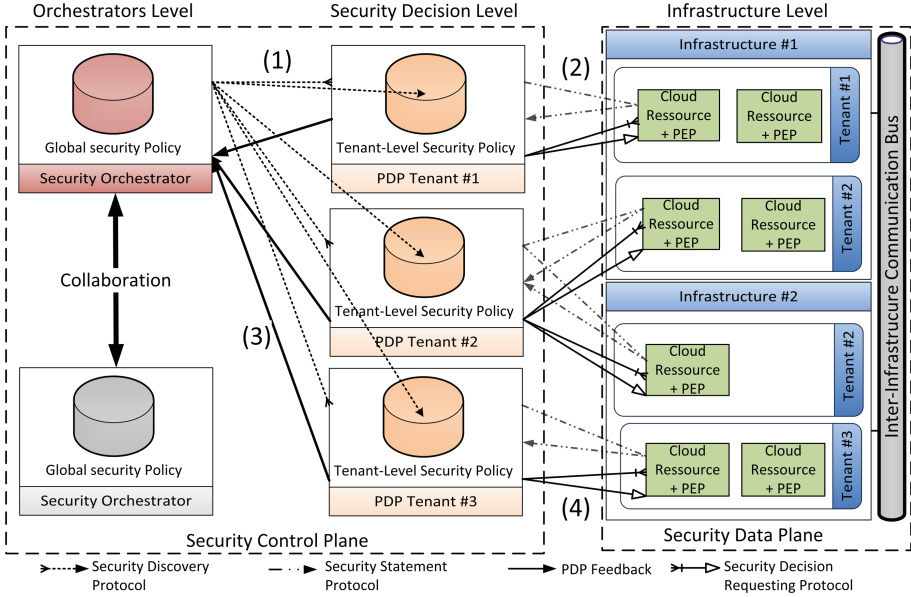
Orchestrators Level

Security Decision Level

Infrastructure Level

(1)

(2)

Global security Policy

Security Orchestrator

Tenant-Level Security Policy

PDP Tenant #1

Infrastructure #1

Cloud Ressource + PEP

Cloud Ressource + PEP

Tenant #1

Cloud Ressource + PEP

Cloud Ressource + PEP

Tenant #2

Collaboration

Tenant-Level Security Policy

PDP Tenant #2

(3)

Infrastructure #2

Cloud Ressource + PEP

Tenant #2

Inter-Infrastrucure Communication Bus

Global security Policy

Security Orchestrator

Tenant-Level Security Policy

PDP Tenant #3

Cloud Ressource + PEP

Cloud Ressource + PEP

Tenant #3

(4)

Security Control Plane

Security Data Plane

Security Discovery Protocol

Security Statement Protocol

PDP Feedback

Security Decision Requesting Protocol